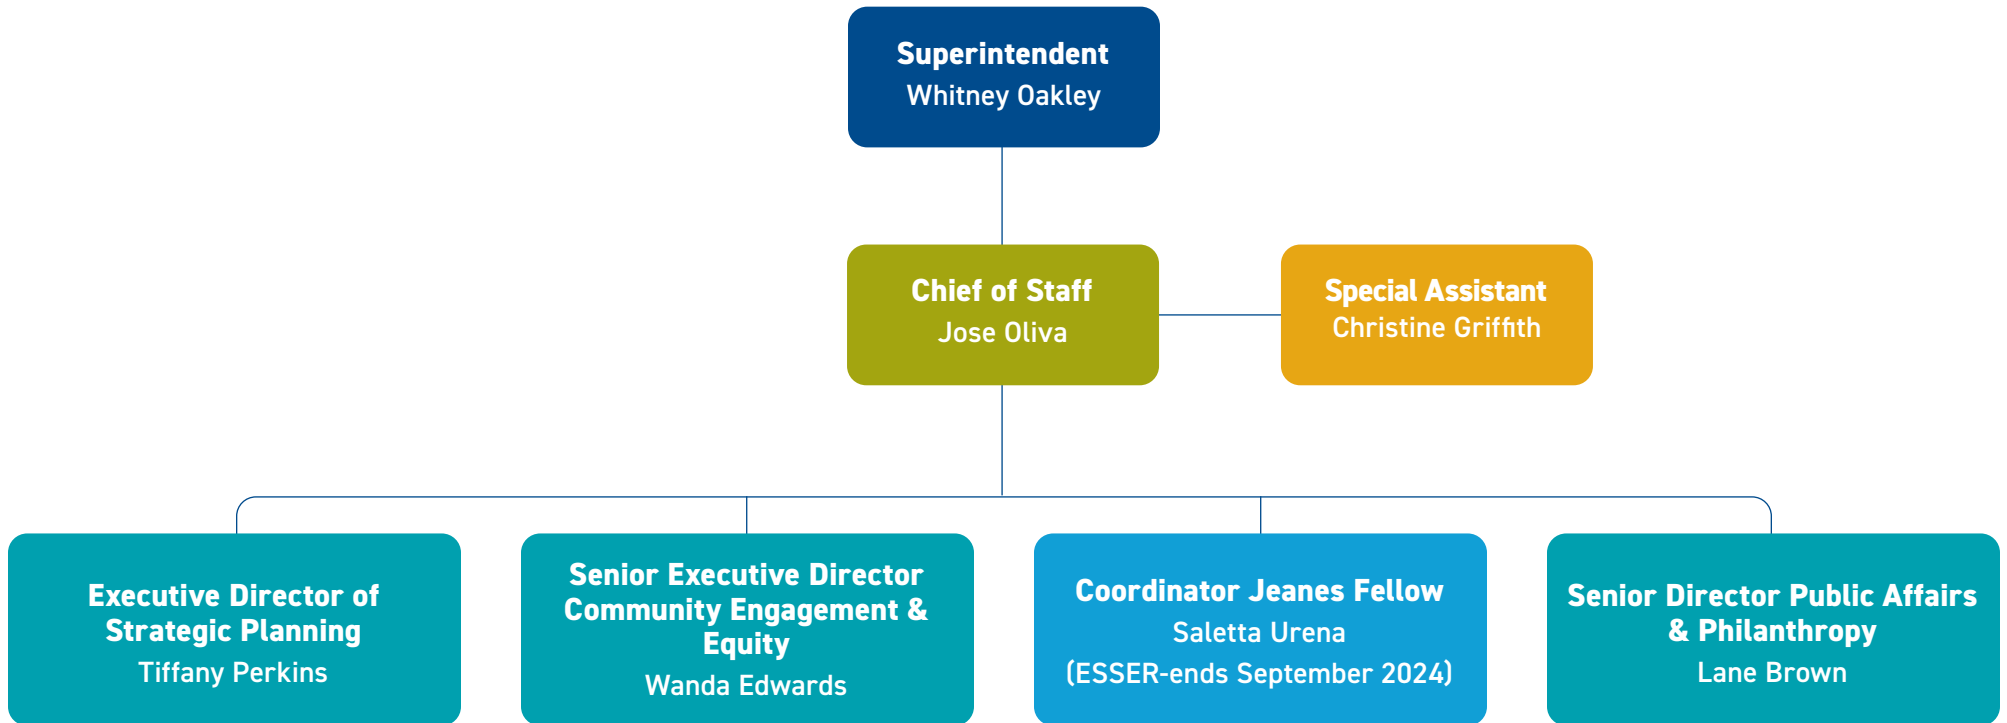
Superintendent
Whitney Oakley

Chief of Staff
Jose Oliva

Special Assistant
Christine Griffith

Executive Director of Strategic Planning
Tiffany Perkins

Senior Executive Director Community Engagement & Equity
Wanda Edwards

Coordinator Jeanes Fellow
Saletta Urena
(ESSER-ends September 2024)

Senior Director Public Affairs & Philanthropy
Lane Brown